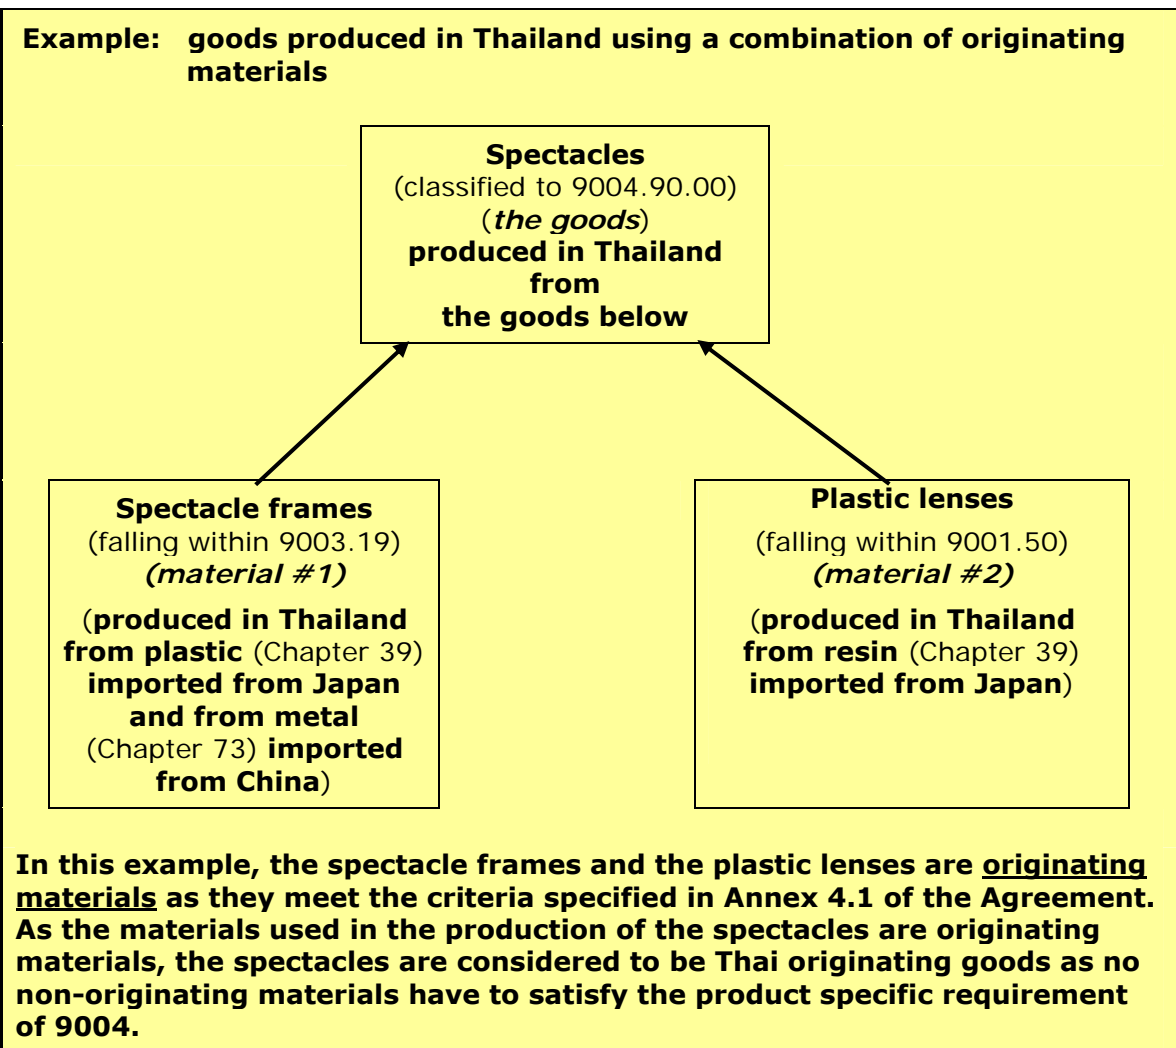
Example: goods produced in Thailand using a combination of originating materials

Spectacles
(classified to 9004.90.00)
(*the goods*)
produced in Thailand
from
the goods below

Spectacle frames
(falling within 9003.19)
*(material #1)*
(produced in Thailand from plastic (Chapter 39) imported from Japan and from metal (Chapter 73) imported from China)

Plastic lenses
(falling within 9001.50)
*(material #2)*
(produced in Thailand from resin (Chapter 39) imported from Japan)

In this example, the spectacle frames and the plastic lenses are originating materials as they meet the criteria specified in Annex 4.1 of the Agreement. As the materials used in the production of the spectacles are originating materials, the spectacles are considered to be Thai originating goods as no non-originating materials have to satisfy the product specific requirement of 9004.